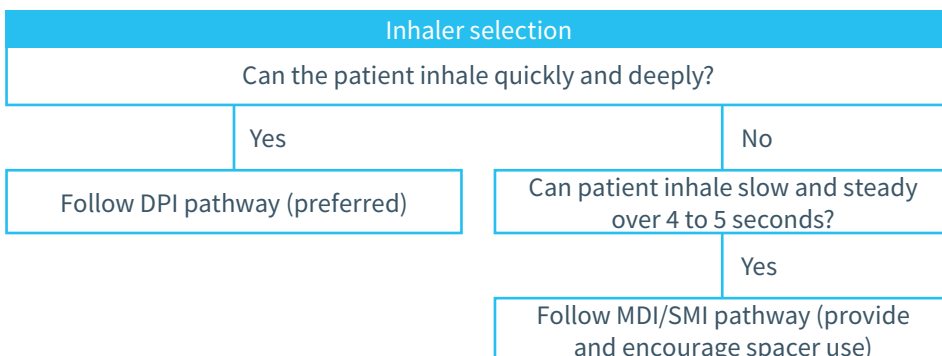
Inhaler selection

Can the patient inhale quickly and deeply?

Yes

No

Follow DPI pathway (preferred)

Can patient inhale slow and steady over 4 to 5 seconds?

Yes

Follow MDI/SMI pathway (provide and encourage spacer use)